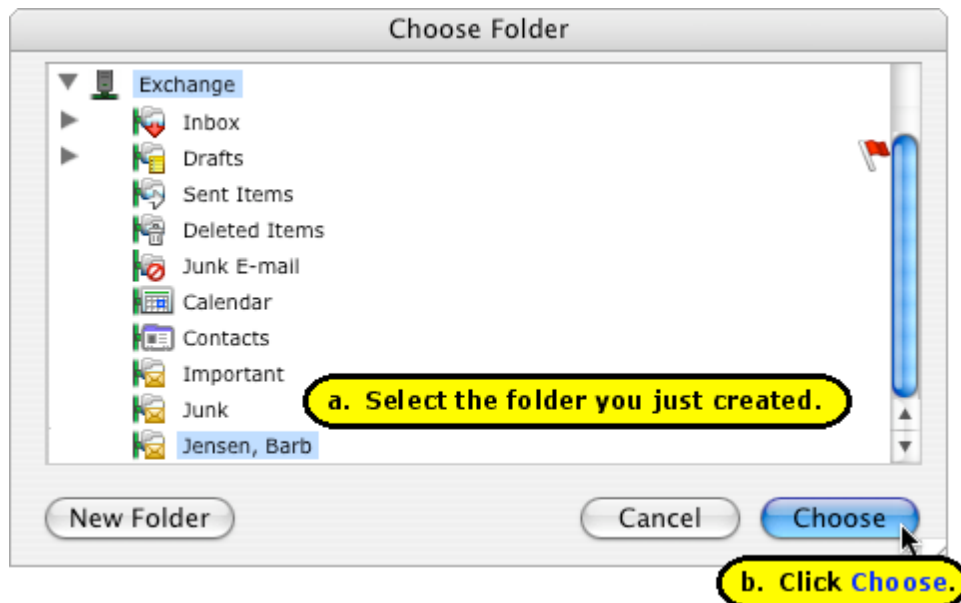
Choose Folder

Exchange
Inbox
Drafts
Sent Items
Deleted Items
Junk E-mail
Calendar
Contacts
Important
Junk
Jensen, Barb

a. Select the folder you just created.

New Folder
Cancel
Choose

b. Click Choose.